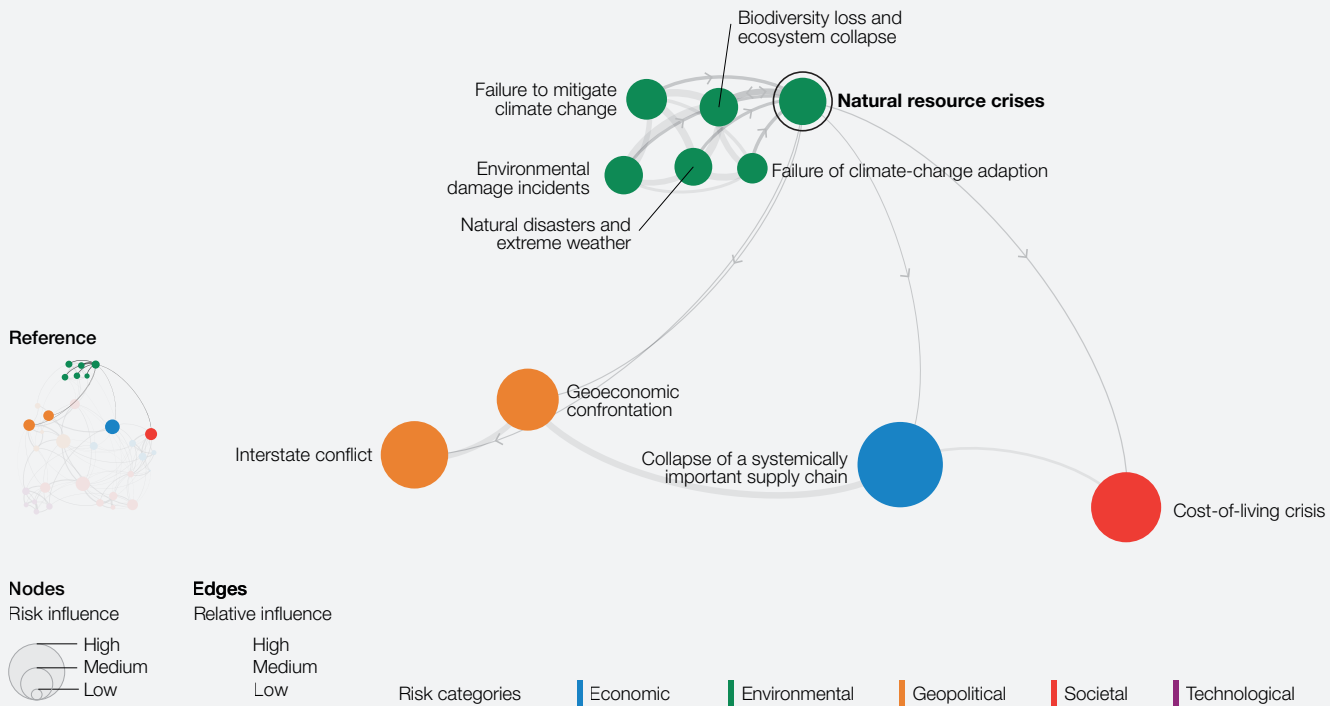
Biodiversity loss and ecosystem collapse

Failure to mitigate climate change

Natural resource crises

Environmental damage incidents

Failure of climate-change adaption

Natural disasters and extreme weather

Reference

Geoeconomic confrontation

Interstate conflict

Collapse of a systemically important supply chain

Cost-of-living crisis

Nodes
Risk influence
High
Medium
Low

Edges
Relative influence
High
Medium
Low

Risk categories
Economic
Environmental
Geopolitical
Societal
Technological